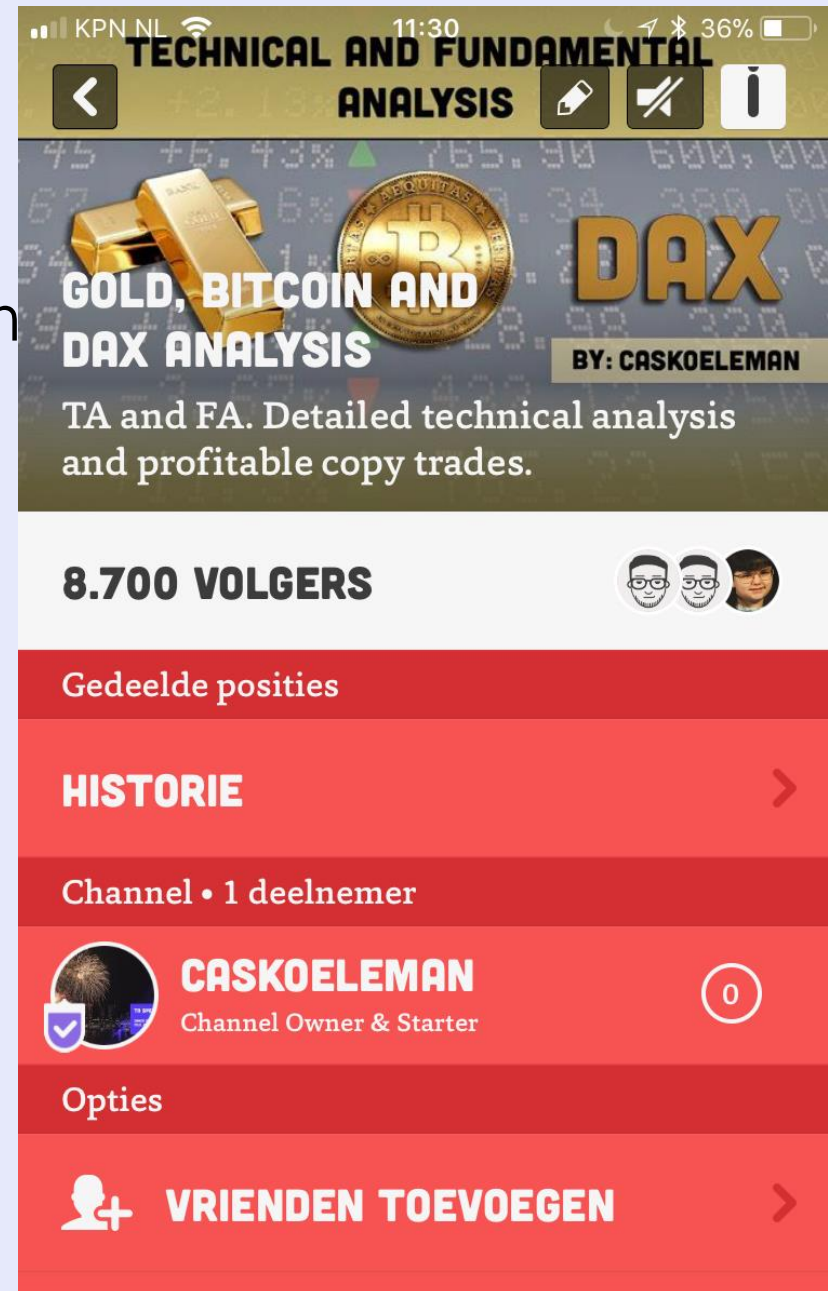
KPN NL 11:30 36%

TECHNICAL AND FUNDAMENTAL ANALYSIS

i

AEQUITAS VERITAS

DAX

GOLD, BITCOIN AND DAX ANALYSIS

BY: CASKOELEMAN

TA and FA. Detailed technical analysis and profitable copy trades.

8.700 VOLGERS

Gedeelde posities

HISTORIE

Channel • 1 deelnemer

CASKOELEMAN
Channel Owner & Starter

0

Opties

VRIENDEN TOEVOEGEN